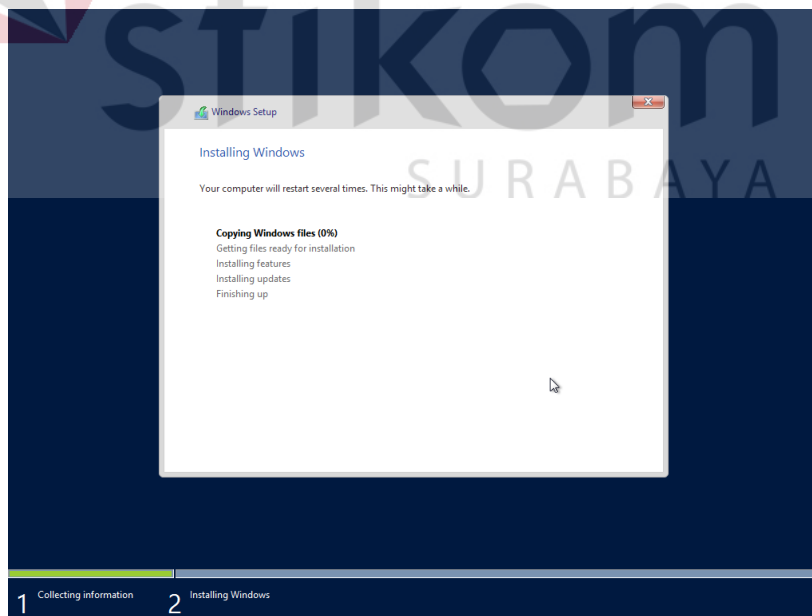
stikom
SURABAYA

Windows Setup

Installing Windows

Your computer will restart several times. This might take a while.

Copying Windows files (0%)
Getting files ready for installation
Installing features
Installing updates
Finishing up

1 Collecting information
2 Installing Windows